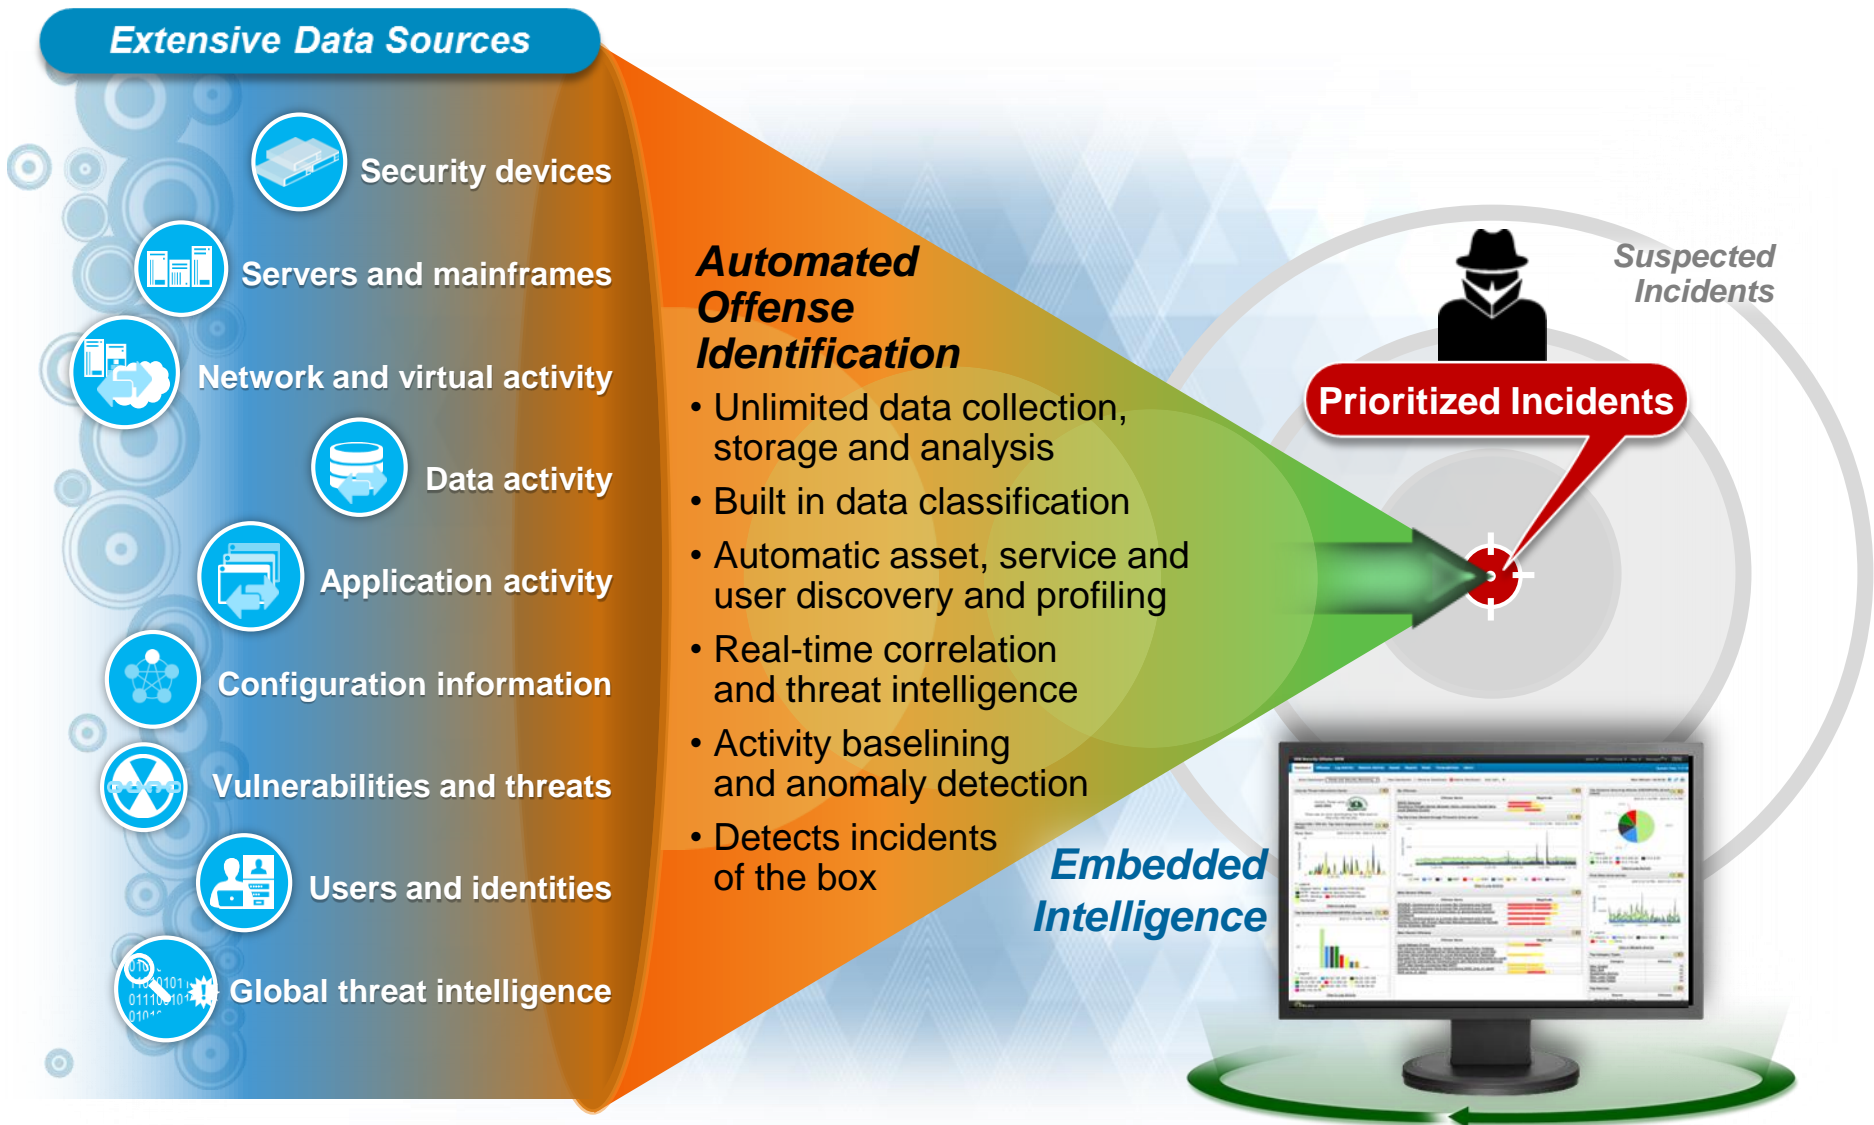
Extensive Data Sources

Security devices

Servers and mainframes

Network and virtual activity

Data activity

Application activity

Configuration information

Vulnerabilities and threats

Users and identities

Global threat intelligence

Automated Offense Identification

• Unlimited data collection, storage and analysis

• Built in data classification

• Automatic asset, service and user discovery and profiling

• Real-time correlation and threat intelligence

• Activity baselining and anomaly detection

• Detects incidents of the box

Suspected Incidents

Prioritized Incidents

Embedded Intelligence